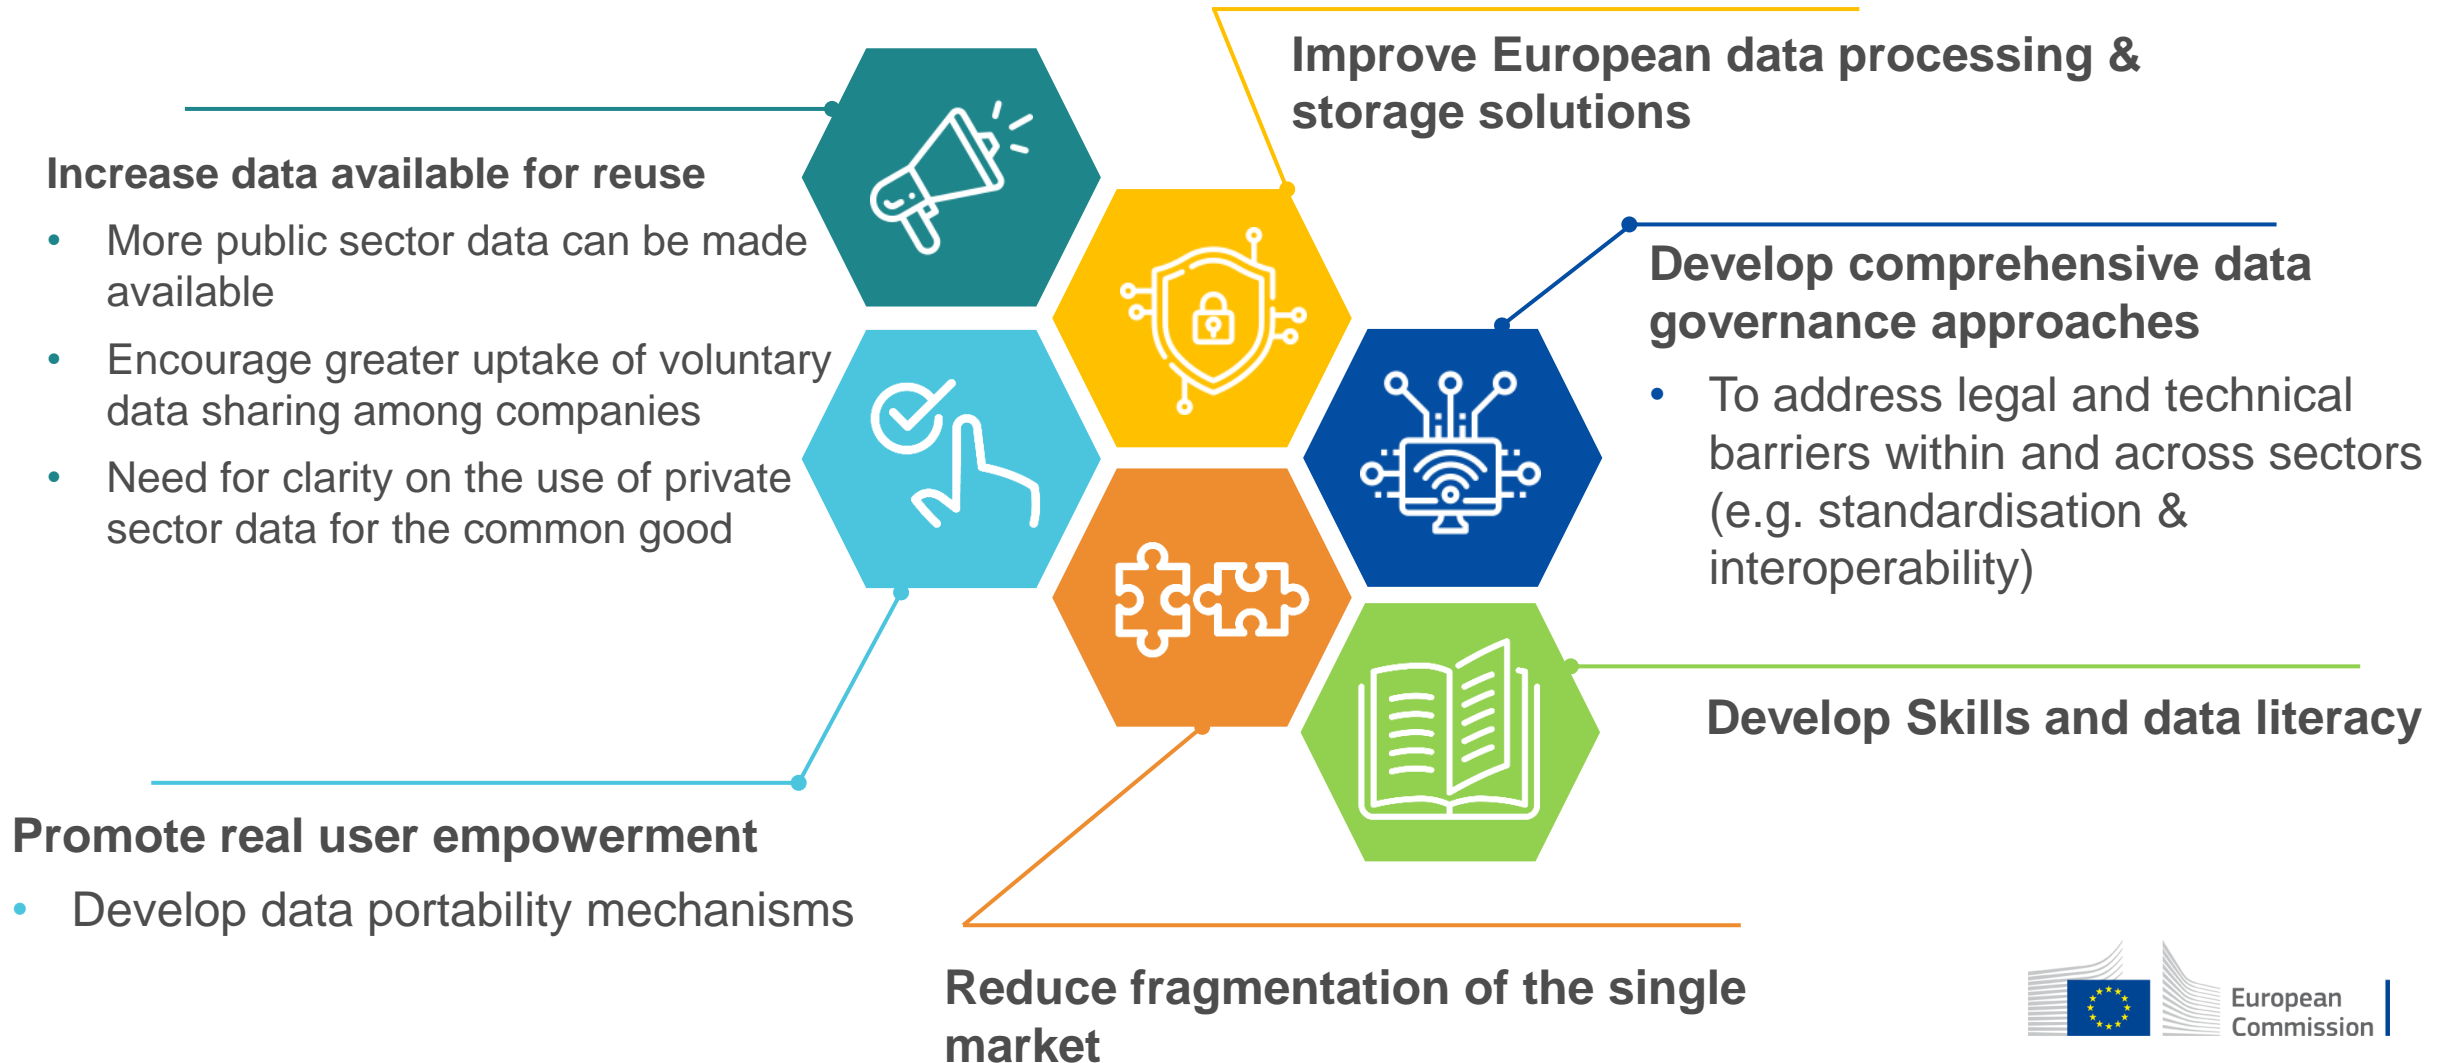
Improve European data processing & storage solutions

Increase data available for reuse

- More public sector data can be made available
- Encourage greater uptake of voluntary data sharing among companies
- Need for clarity on the use of private sector data for the common good

Develop comprehensive data governance approaches

- To address legal and technical barriers within and across sectors (e.g. standardisation & interoperability)

Develop Skills and data literacy

Promote real user empowerment

- Develop data portability mechanisms

Reduce fragmentation of the single market

European Commission